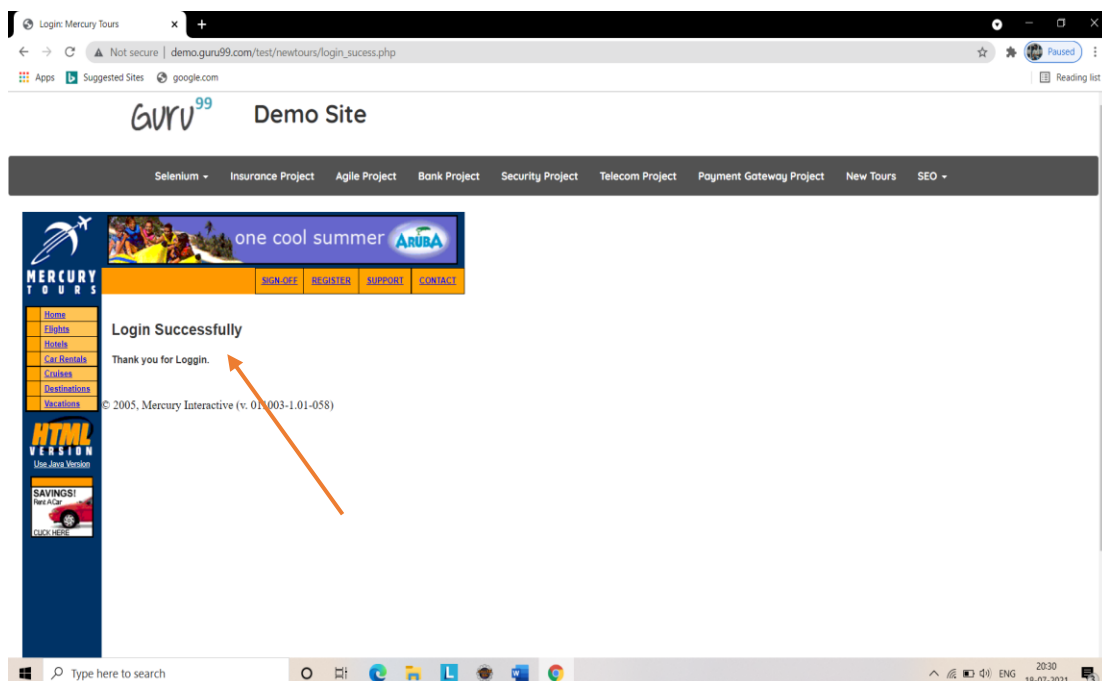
Login: Mercury Tours
×
+
Not secure | demo.guru99.com/test/newtours/login_sucess.php
Paused
Apps
Suggested Sites
google.com
Reading list

GURU$^{99}$ Demo Site

Selenium ▾ Insurance Project Agile Project Bank Project Security Project Telecom Project Payment Gateway Project New Tours SEO ▾

one cool summer ARUBA

MERCURY TOURS

SIGN-OFF REGISTER SUPPORT CONTACT

Home
Flights
Hotels
Car Rentals
Cruises
Destinations
Vacations

Login Successfully

Thank you for Loggin.

© 2005, Mercury Interactive (v. 01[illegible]003-1.01-058)

HTML VERSION
Use Java Version

SAVINGS!
Rent A Car
CLICK HERE

Type here to search
ENG 20:30 18-07-2021